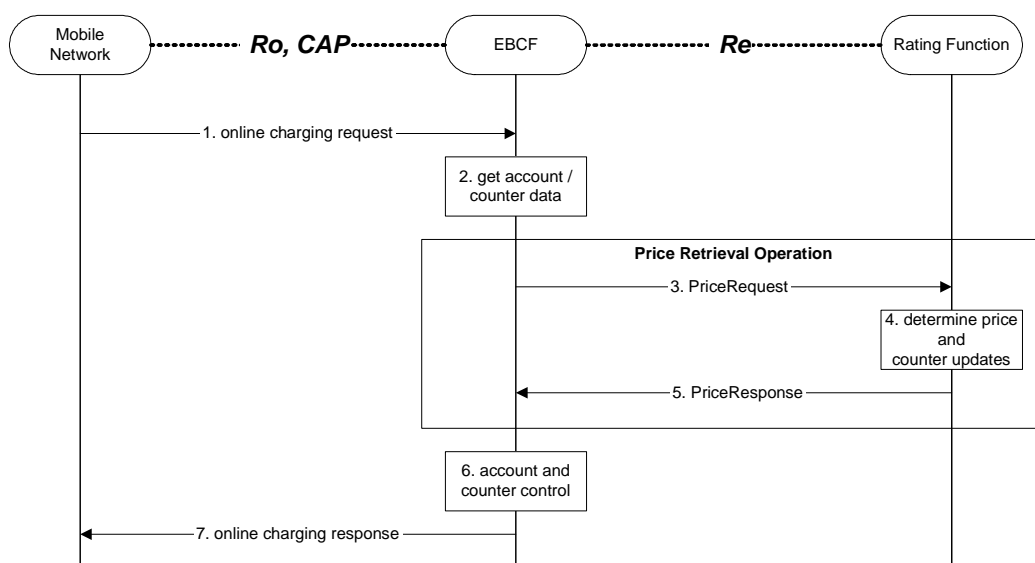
Mobile Network

Ro, CAP

EBCF

Re

Rating Function

1. online charging request

2. get account / counter data

Price Retrieval Operation

3. PriceRequest

4. determine price and counter updates

5. PriceResponse

6. account and counter control

7. online charging response